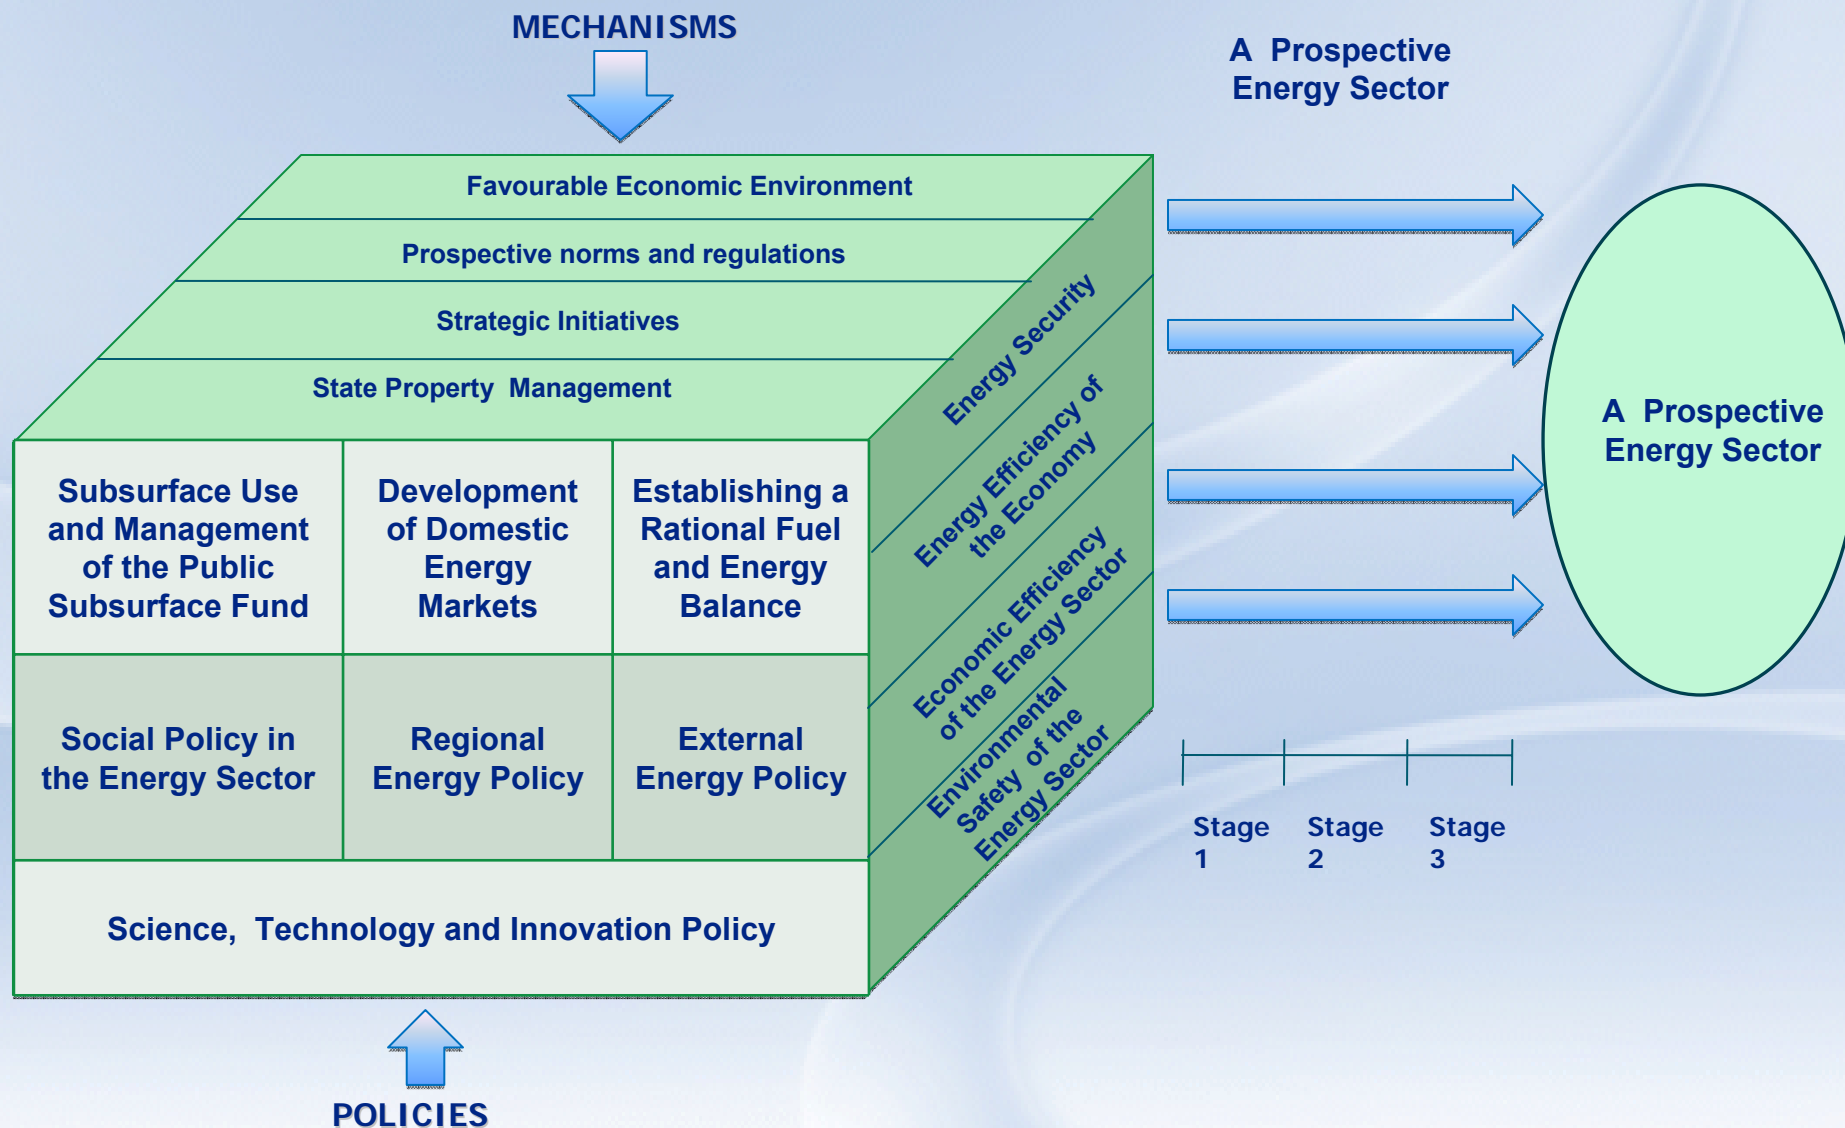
MECHANISMS

A Prospective Energy Sector

Favourable Economic Environment

Prospective norms and regulations

Strategic Initiatives

State Property Management

Energy Security

Energy Efficiency of the Economy

Economic Efficiency of the Energy Sector

Environmental Safety of the Energy Sector

| Subsurface Use and Management of the Public Subsurface Fund | Development of Domestic Energy Markets | Establishing a Rational Fuel and Energy Balance |
|---|---|---|
| Social Policy in the Energy Sector | Regional Energy Policy | External Energy Policy |

Science, Technology and Innovation Policy

A Prospective Energy Sector

Stage 1 Stage 2 Stage 3

POLICIES